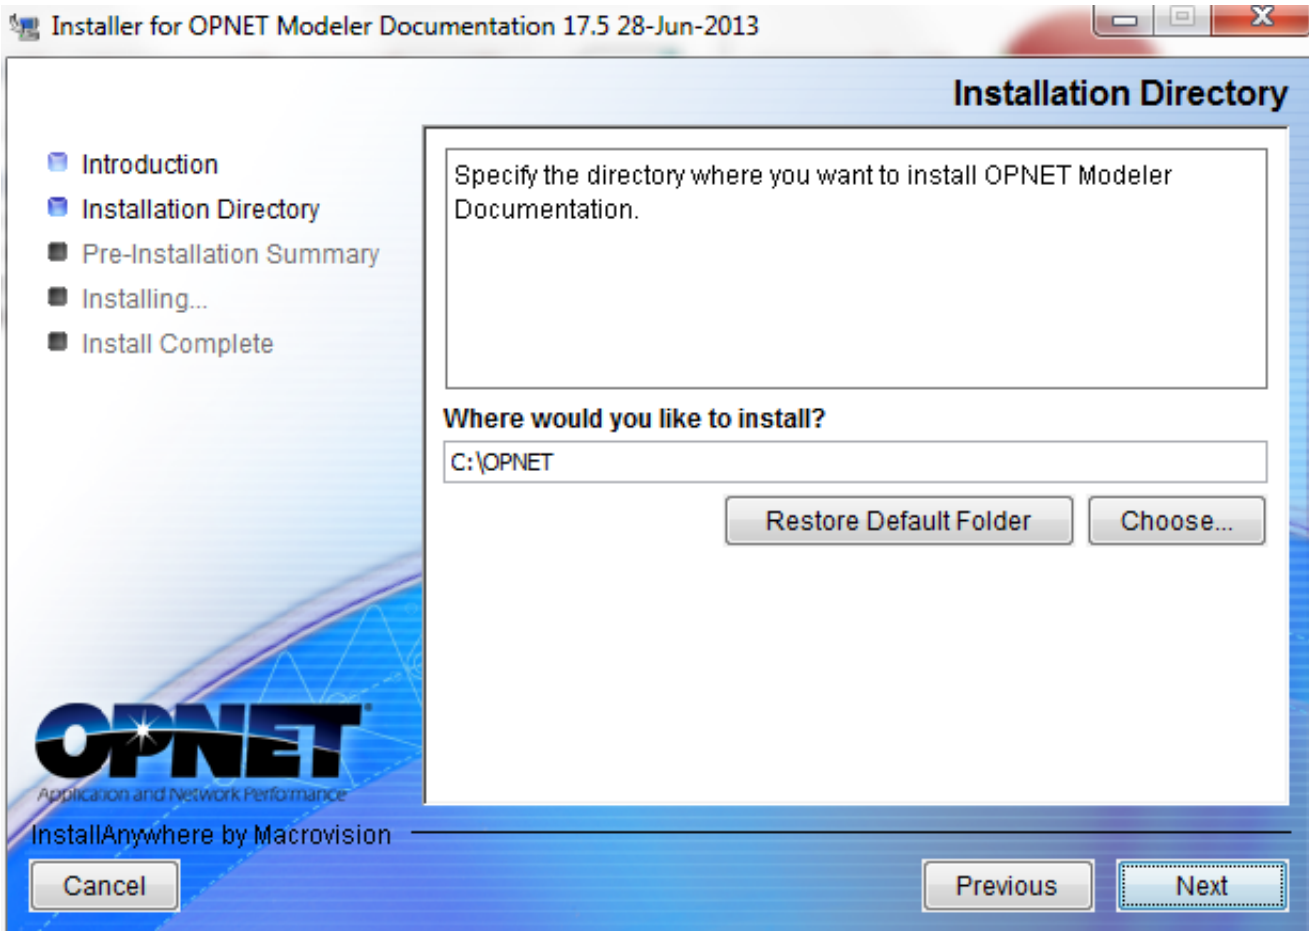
Installer for OPNET Modeler Documentation 17.5 28-Jun-2013

Installation Directory

Introduction
Installation Directory
Pre-Installation Summary
Installing...
Install Complete

Specify the directory where you want to install OPNET Modeler Documentation.

Where would you like to install?

C:\OPNET

Restore Default Folder

Choose...

OPNET
Application and Network Performance

InstallAnywhere by Macrovision

Cancel

Previous

Next